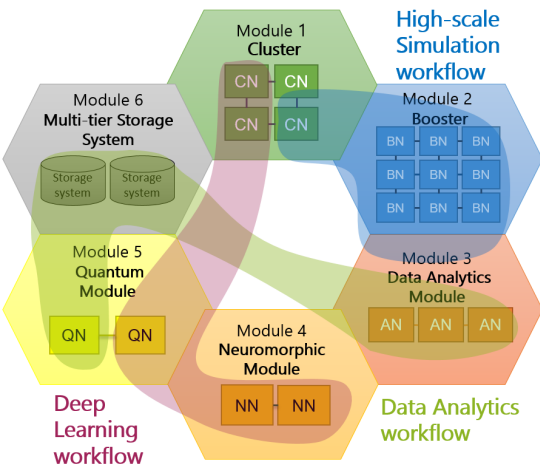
Module 1
Cluster

CN CN
CN CN

High-scale Simulation workflow

Module 6
Multi-tier Storage System

Storage system
Storage system

Module 2
Booster

BN BN BN
BN BN BN
BN BN BN

Module 5
Quantum Module

QN QN

Module 3
Data Analytics Module

AN AN AN

Module 4
Neuromorphic Module

NN NN

Deep Learning workflow

Data Analytics workflow